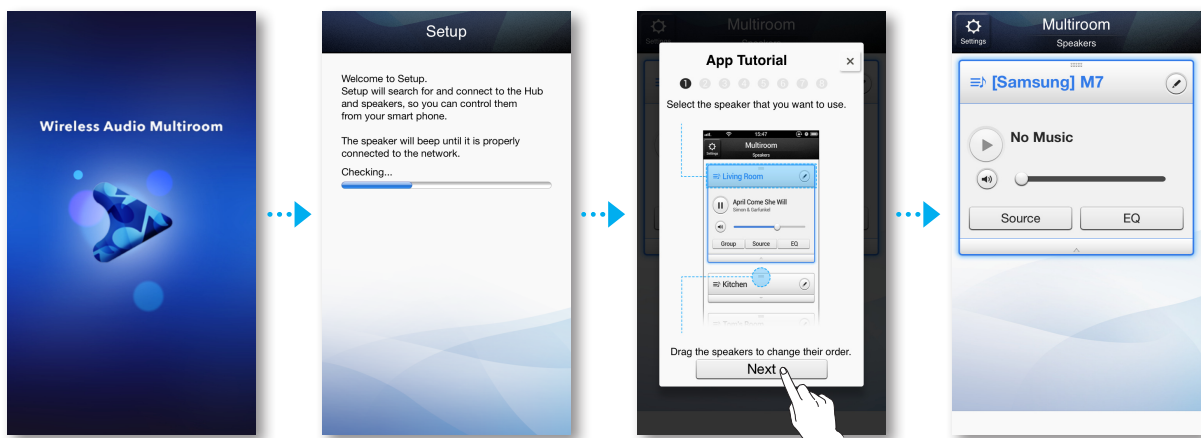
Wireless Audio Multiroom

Setup

Welcome to Setup.
Setup will search for and connect to the Hub and speakers, so you can control them from your smart phone.

The speaker will beep until it is properly connected to the network.

Checking...

Settings Multiroom

App Tutorial ×

1 2 3 4 5 6 7 8

Select the speaker that you want to use.

15:47

Settings Multiroom Speakers

Living Room

April Come She Will
Simon & Garfunkel

Group Source EQ

Kitchen

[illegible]

Drag the speakers to change their order.

Next

Settings Multiroom Speakers

[Samsung] M7

No Music

Source EQ